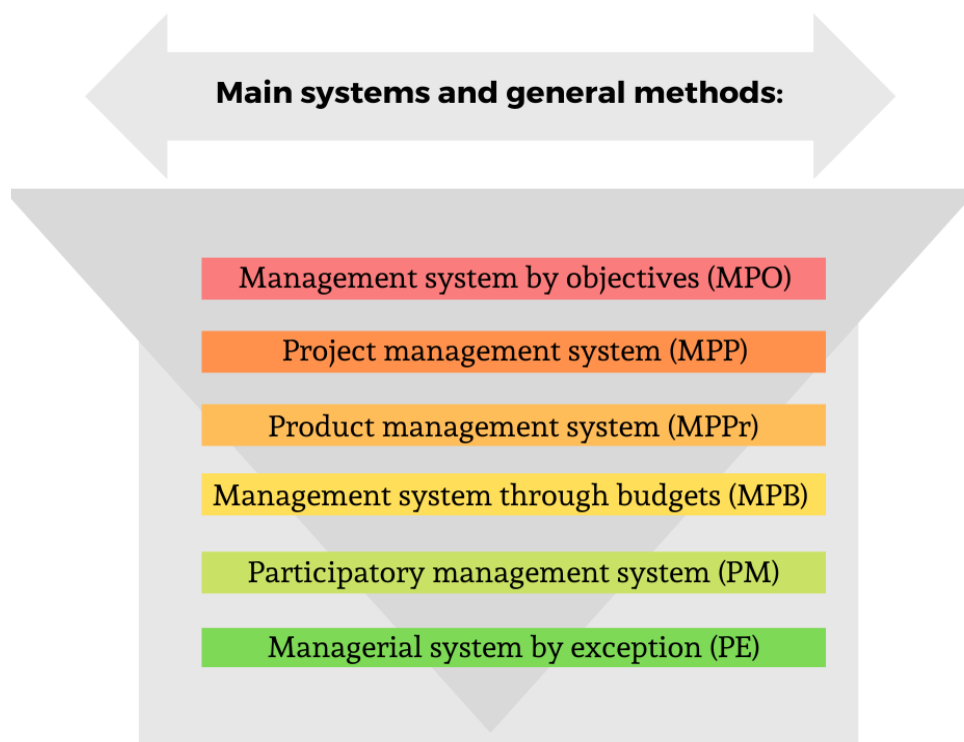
Main systems and general methods:

Management system by objectives (MPO)

Project management system (MPP)

Product management system (MPPr)

Management system through budgets (MPB)

Participatory management system (PM)

Managerial system by exception (PE)